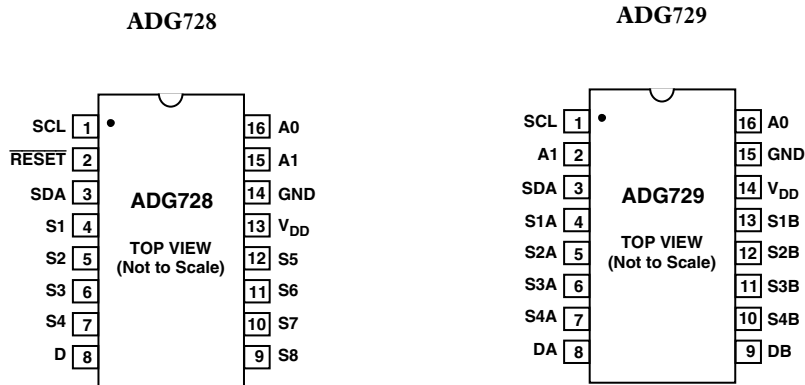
ADG728

ADG729

SCL 1
$\overline{RESET}$ 2
SDA 3
S1 4
S2 5
S3 6
S4 7
D 8

ADG728
TOP VIEW
(Not to Scale)

16 A0
15 A1
14 GND
13 $V_{DD}$
12 S5
11 S6
10 S7
9 S8

SCL 1
A1 2
SDA 3
S1A 4
S2A 5
S3A 6
S4A 7
DA 8

ADG729
TOP VIEW
(Not to Scale)

16 A0
15 GND
14 $V_{DD}$
13 S1B
12 S2B
11 S3B
10 S4B
9 DB